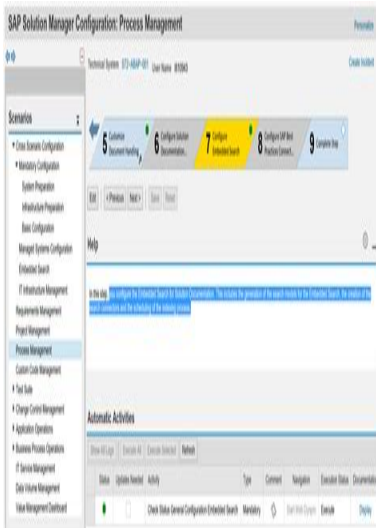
SAP Solution Manager Configuration: Process Management

Personalize

Technical System: STD~ABAP~001 User Name: BY0843

Create Incident

Scenarios

• Cross Scenario Configuration
• Mandatory Configuration
System Preparation
Infrastructure Preparation
Basic Configuration
Managed Systems Configuration
Embedded Search
IT Infrastructure Management
Requirements Management
Project Management
Process Management
Custom Code Management
• Test Suite
• Change Control Management
• Application Operations
• Business Process Operations
IT Service Management
Data Volume Management
Value Management Dashboard

5 Customize Document Handling
6 Configure Solution Documentation
7 Configure Embedded Search
8 Configure SAP Best Practices Content
9 Complete Step

Edit < Previous Next > Save Reset

Help

In this step, you configure the Embedded Search for Solution Documentation. This includes the generation of the search models for the Embedded Search, the creation of the search connectors and the scheduling of the indexing process.

Automatic Activities

Show All Logs Execute All Execute Selected Refresh

| Status | Updates Needed | Activity | Type | Comment | Navigation | Execution Status | Documentation |
|---|---|---|---|---|---|---|---|
| ● | | Check Status General Configuration Embedded Search | Mandatory | | Start Web Dynpro | Execute | Display |